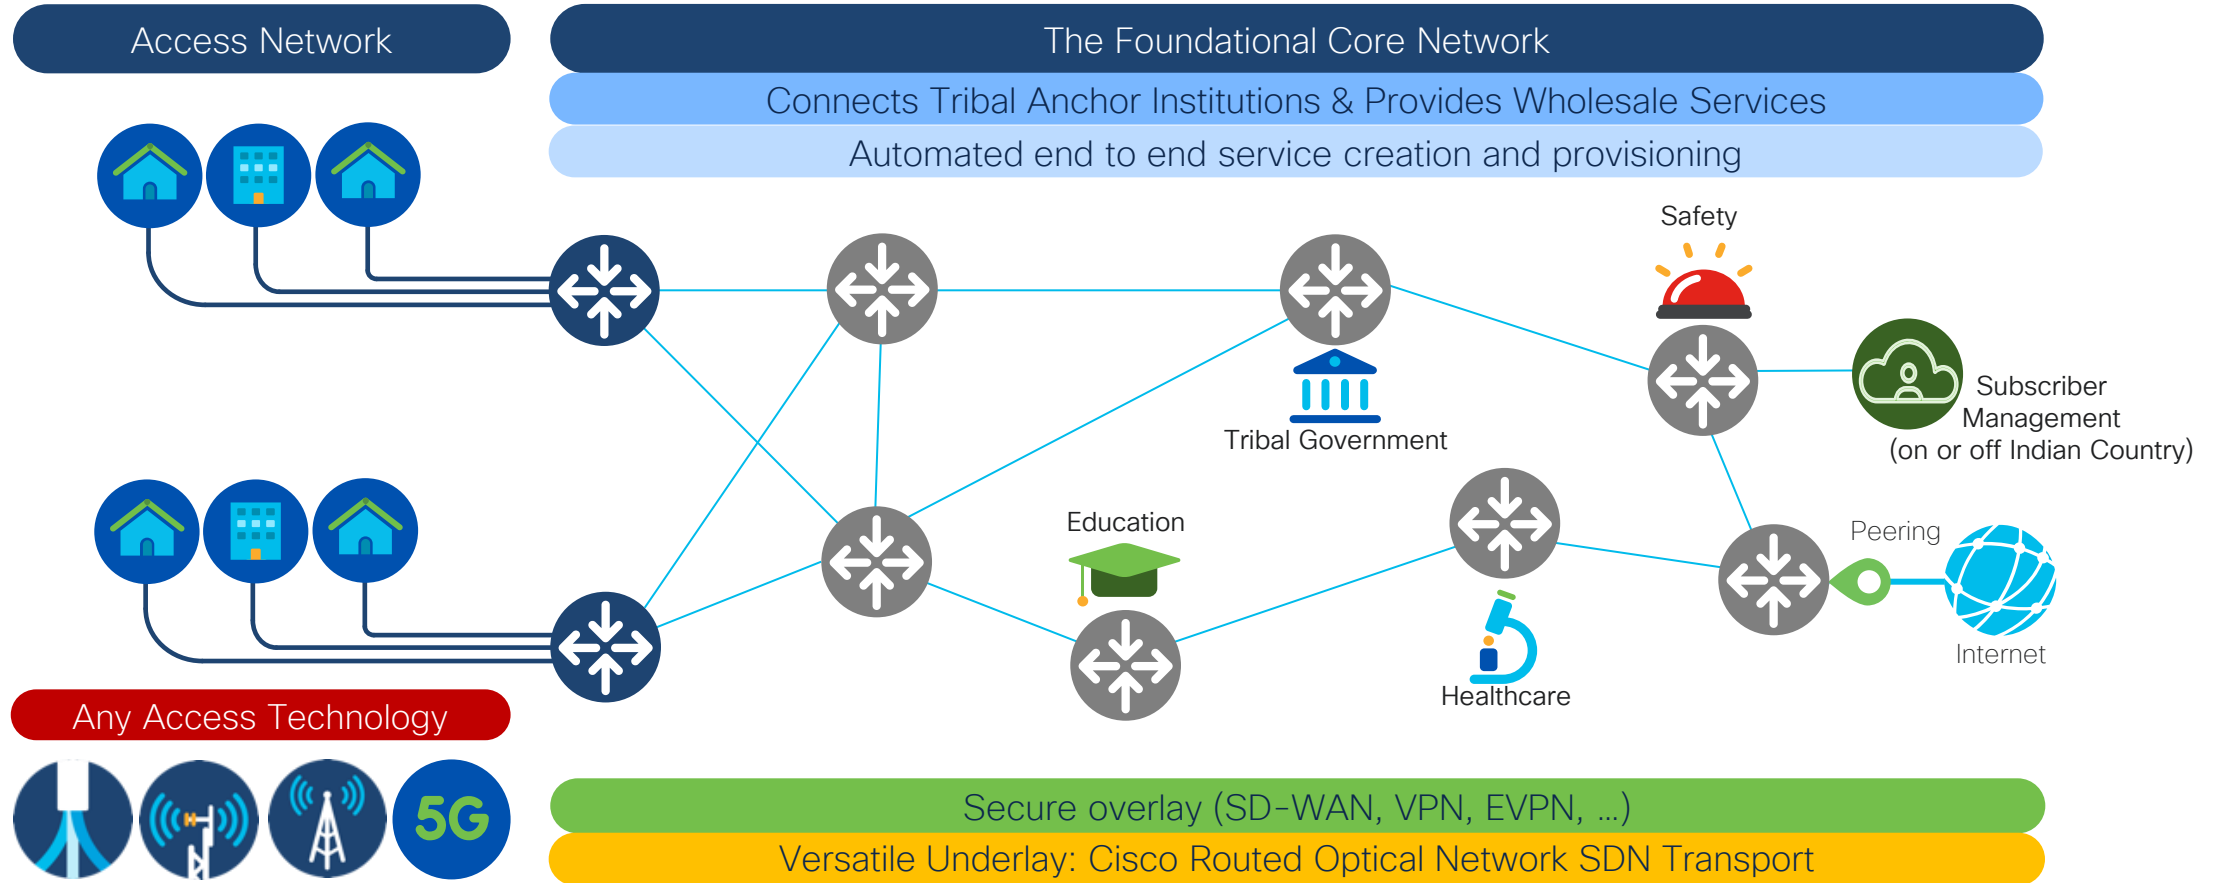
Access Network

The Foundational Core Network

Connects Tribal Anchor Institutions & Provides Wholesale Services

Automated end to end service creation and provisioning

Safety

Subscriber Management (on or off Indian Country)

Tribal Government

Education

Peering

Internet

Healthcare

Any Access Technology

5G

Secure overlay (SD-WAN, VPN, EVPN, …)

Versatile Underlay: Cisco Routed Optical Network SDN Transport